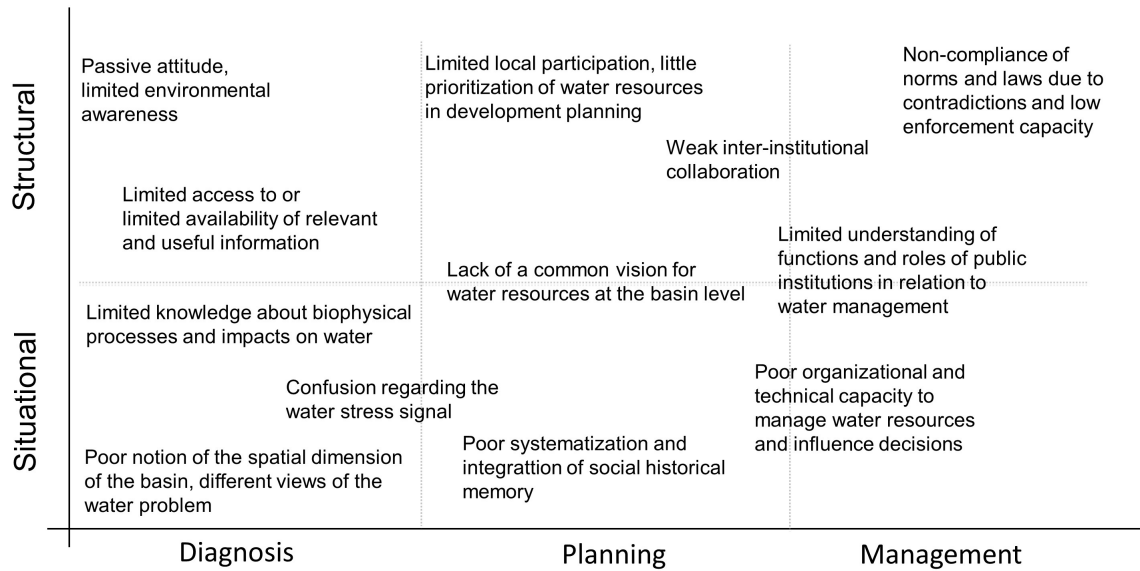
Structural

Situational

Passive attitude, limited environmental awareness

Limited local participation, little prioritization of water resources in development planning

Non-compliance of norms and laws due to contradictions and low enforcement capacity

Weak inter-institutional collaboration

Limited access to or limited availability of relevant and useful information

Limited understanding of functions and roles of public institutions in relation to water management

Lack of a common vision for water resources at the basin level

Limited knowledge about biophysical processes and impacts on water

Confusion regarding the water stress signal

Poor organizational and technical capacity to manage water resources and influence decisions

Poor systematization and integrattion of social historical memory

Poor notion of the spatial dimension of the basin, different views of the water problem

Diagnosis

Planning

Management